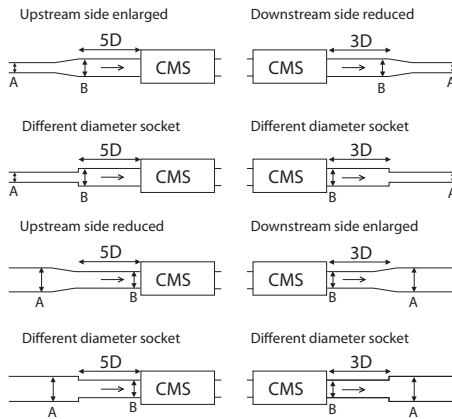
Upstream side enlarged

5D

CMS

A

B

Downstream side reduced

3D

CMS

B

A

Different diameter socket

5D

CMS

A

B

Different diameter socket

3D

CMS

B

A

Upstream side reduced

5D

CMS

A

B

Downstream side enlarged

3D

CMS

B

A

Different diameter socket

5D

CMS

A

B

Different diameter socket

3D

CMS

B

A